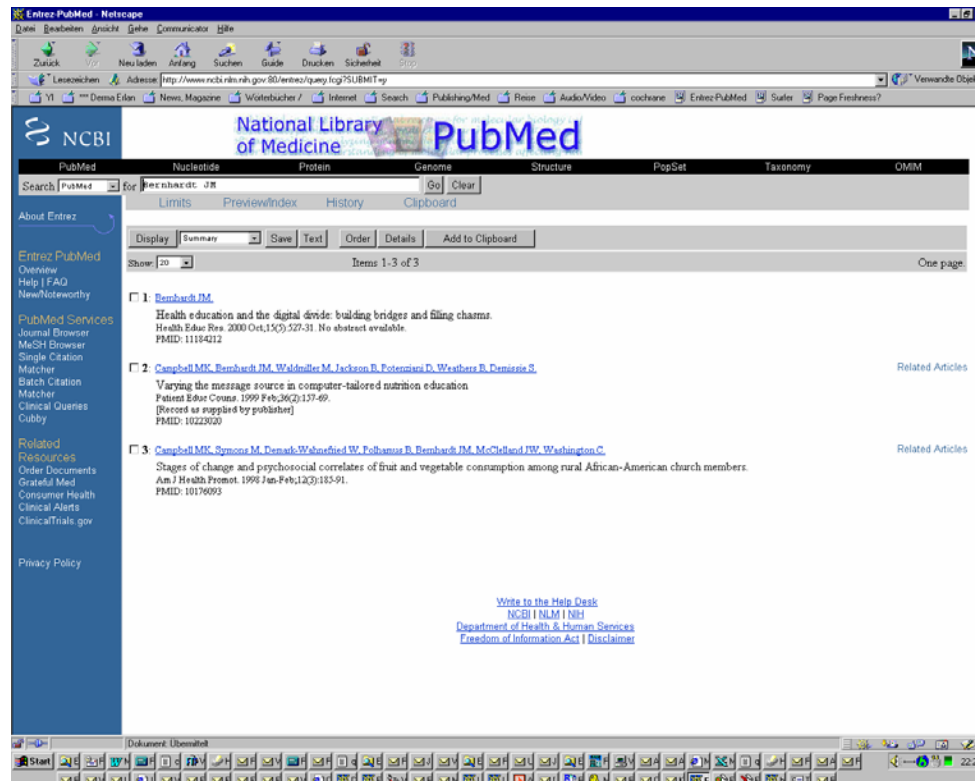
Entrez-PubMed - Netscape

Datei Bearbeiten Ansicht Gehe Communicator Hilfe

Zurück Vor Neu laden Anfang Suchen Guide Drucken Sicherheit Stop

Lesezeichen Adresse: http://www.ncbi.nlm.nih.gov:80/entrez/query.fcgi?SUBMIT=y

Verwandte Objekte

YI Derma Erlan News, Magazine Wörterbücher / Internet Search Publishing/Med Reise Audio/Video cochrane Entrez-PubMed Surfer Page Freshness?

NCBI

National Library of Medicine PubMed

PubMed Nucleotide Protein Genome Structure PopSet Taxonomy OMIM

Search PubMed for Bernhardt JM Go Clear

Limits Preview/Index History Clipboard

About Entrez

Entrez PubMed
Overview
Help | FAQ
New/Noteworthy

PubMed Services
Journal Browser
MeSH Browser
Single Citation Matcher
Batch Citation Matcher
Clinical Queries
Cubby

Related Resources
Order Documents
Grateful Med
Consumer Health
Clinical Alerts
ClinicalTrials.gov

Privacy Policy

Display Summary Save Text Order Details Add to Clipboard

Show: 20 Items 1-3 of 3 One page.

1: Bernhardt JM.
Health education and the digital divide: building bridges and filling chasms.
Health Educ Res. 2000 Oct;15(5):527-31. No abstract available.
PMID: 11184212

2: Campbell MK, Bernhardt JM, Waldmiller M, Jackson B, Potenziani D, Weathers B, Demissie S.
Related Articles
Varying the message source in computer-tailored nutrition education
Patient Educ Couns. 1999 Feb;36(2):157-69.
[Record as supplied by publisher]
PMID: 10223020

3: Campbell MK, Symons M, Demark-Wahnefried W, Polhamus B, Bernhardt JM, McClelland JW, Washington C.
Related Articles
Stages of change and psychosocial correlates of fruit and vegetable consumption among rural African-American church members.
Am J Health Promot. 1998 Jan-Feb;12(3):185-91.
PMID: 10176093

Write to the Help Desk
NCBI | NLM | NIH
Department of Health & Human Services
Freedom of Information Act | Disclaimer

Dokument: Übermittelt

Start